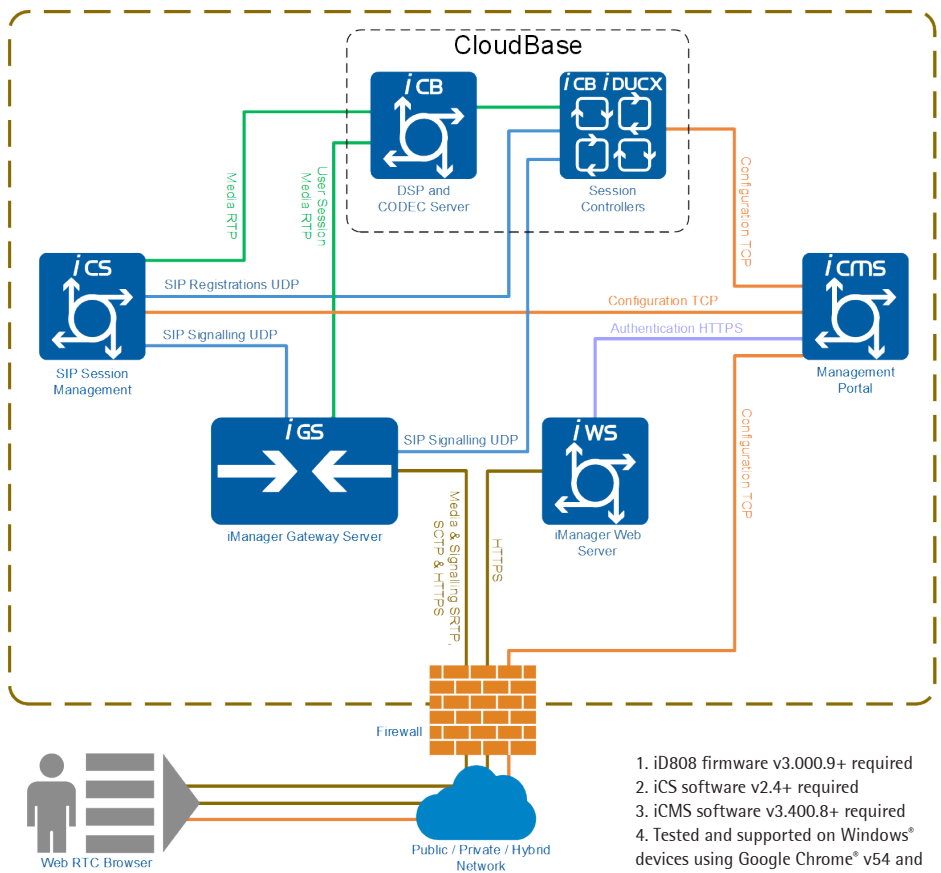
CloudBase

iCB

DSP and CODEC Server

iCB iDUCX

Session Controllers

Media RTP

User Session Media RTP

Configuration TCP

iCS

SIP Session Management

SIP Registrations UDP

Configuration TCP

SIP Signalling UDP

Authentication HTTPS

iCMS

Management Portal

iGS

iManager Gateway Server

SIP Signalling UDP

iWS

iManager Web Server

Configuration TCP

Media & Signalling SRTP, SCTP & HTTPS

HTTPS

Firewall

Web RTC Browser

Public / Private / Hybrid Network

1. iD808 firmware v3.000.9+ required
2. iCS software v2.4+ required
3. iCMS software v3.400.8+ required
4. Tested and supported on Windows® devices using Google Chrome® v54 and